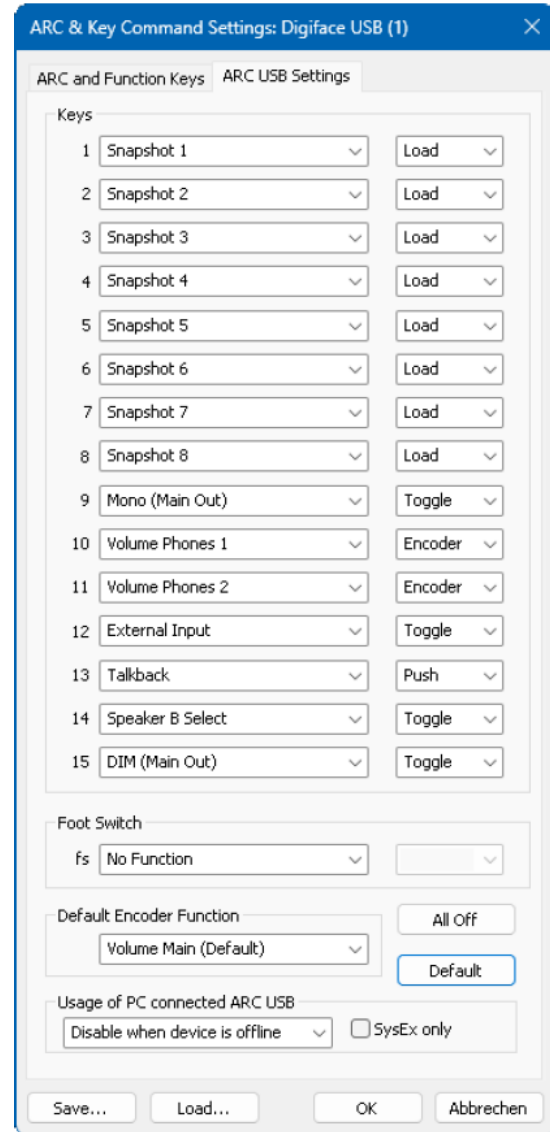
ARC & Key Command Settings: Digiface USB (1)

ARC and Function Keys | ARC USB Settings

Keys

1 Snapshot 1 Load
2 Snapshot 2 Load
3 Snapshot 3 Load
4 Snapshot 4 Load
5 Snapshot 5 Load
6 Snapshot 6 Load
7 Snapshot 7 Load
8 Snapshot 8 Load
9 Mono (Main Out) Toggle
10 Volume Phones 1 Encoder
11 Volume Phones 2 Encoder
12 External Input Toggle
13 Talkback Push
14 Speaker B Select Toggle
15 DIM (Main Out) Toggle

Foot Switch
fs No Function

Default Encoder Function
Volume Main (Default)

All Off
Default

Usage of PC connected ARC USB
Disable when device is offline
SysEx only

Save... Load... OK Abbrechen